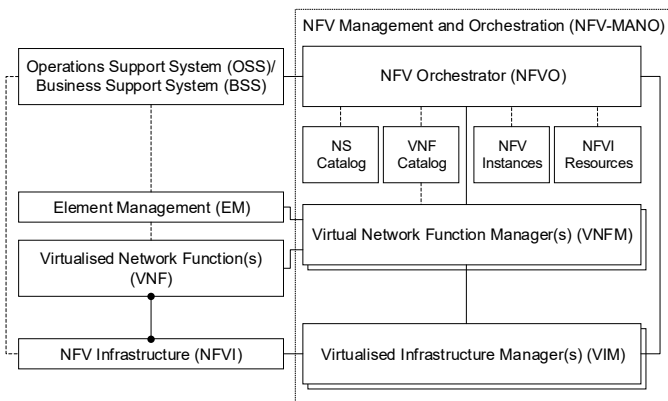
NFV Management and Orchestration (NFV-MANO)

Operations Support System (OSS)/ Business Support System (BSS)

NFV Orchestrator (NFVO)

NS Catalog

VNF Catalog

NFV Instances

NFVI Resources

Element Management (EM)

Virtual Network Function Manager(s) (VNFM)

Virtualised Network Function(s) (VNF)

NFV Infrastructure (NFVI)

Virtualised Infrastructure Manager(s) (VIM)